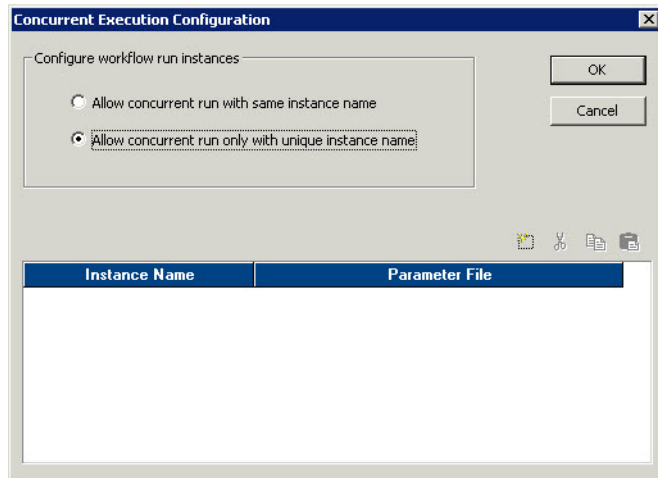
Concurrent Execution Configuration

Configure workflow run instances

Allow concurrent run with same instance name

Allow concurrent run only with unique instance name

OK

Cancel

| Instance Name | Parameter File |
|---|---|